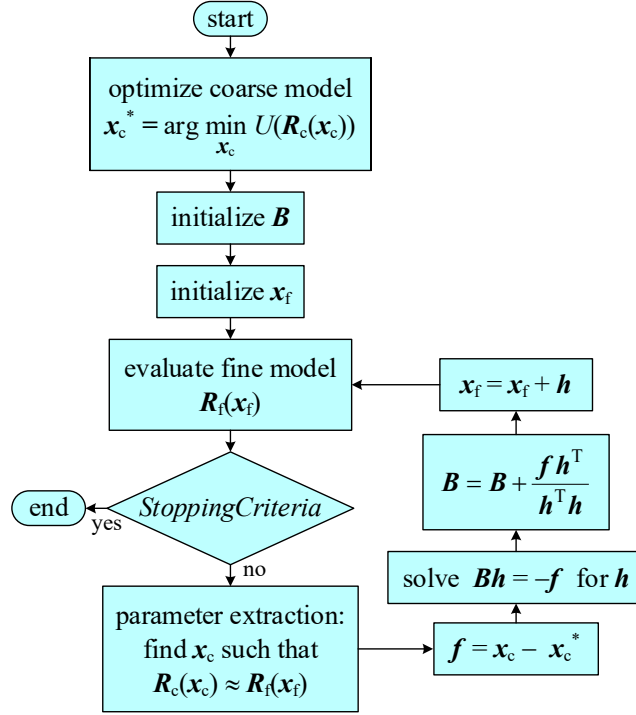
start

optimize coarse model
$\boldsymbol{x}_c^* = \arg\min_{\boldsymbol{x}_c} U(\boldsymbol{R}_c(\boldsymbol{x}_c))$

initialize $\boldsymbol{B}$

initialize $\boldsymbol{x}_f$

evaluate fine model
$\boldsymbol{R}_f(\boldsymbol{x}_f)$

$\boldsymbol{x}_f = \boldsymbol{x}_f + \boldsymbol{h}$

$\boldsymbol{B} = \boldsymbol{B} + \frac{\boldsymbol{f}\boldsymbol{h}^T}{\boldsymbol{h}^T\boldsymbol{h}}$

end

yes

*StoppingCriteria*

no

solve $\boldsymbol{B}\boldsymbol{h} = -\boldsymbol{f}$ for $\boldsymbol{h}$

parameter extraction:
find $\boldsymbol{x}_c$ such that
$\boldsymbol{R}_c(\boldsymbol{x}_c) \approx \boldsymbol{R}_f(\boldsymbol{x}_f)$

$\boldsymbol{f} = \boldsymbol{x}_c - \boldsymbol{x}_c^*$